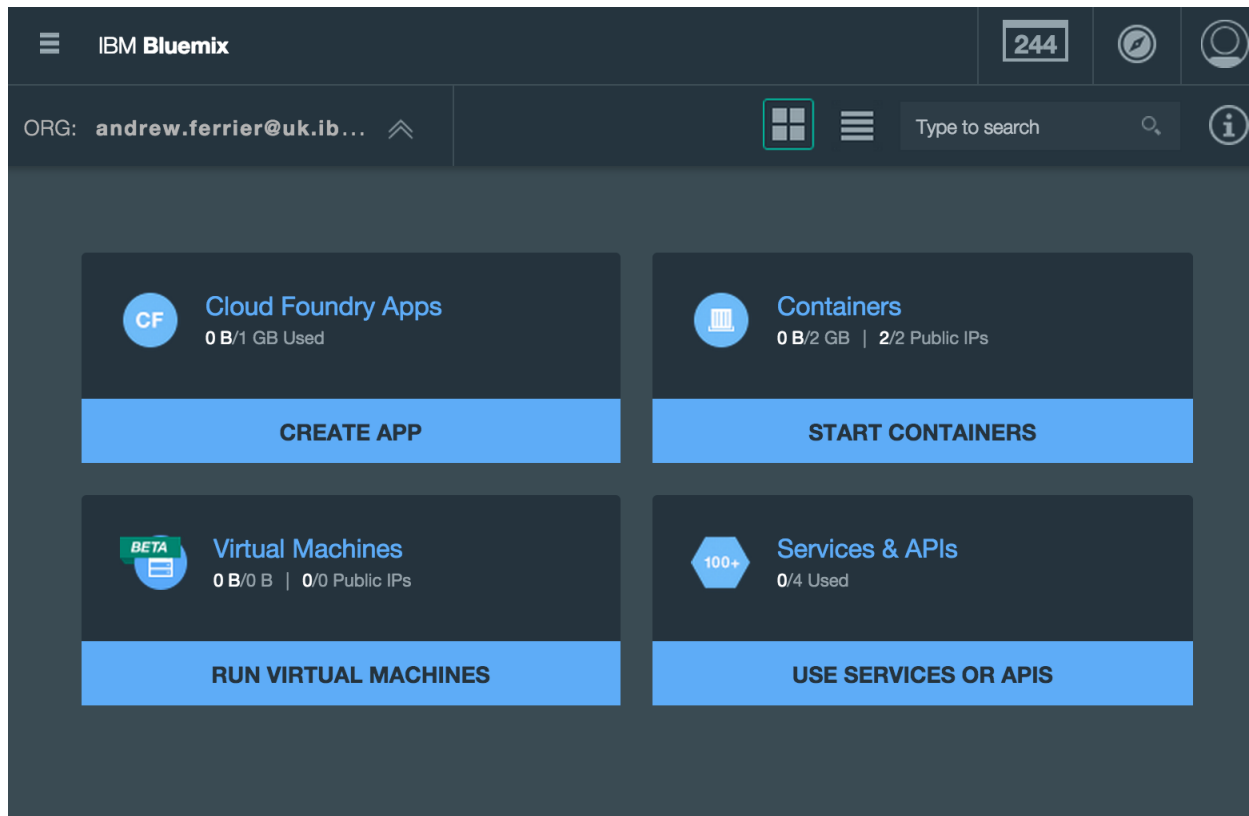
IBM Bluemix

244

ORG: andrew.ferrier@uk.ib...

Type to search

CF
Cloud Foundry Apps
0 B/1 GB Used

CREATE APP

Containers
0 B/2 GB | 2/2 Public IPs

START CONTAINERS

BETA
Virtual Machines
0 B/0 B | 0/0 Public IPs

RUN VIRTUAL MACHINES

100+
Services & APIs
0/4 Used

USE SERVICES OR APIS